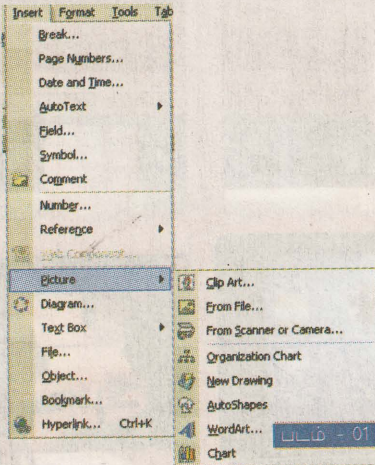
Insert Format Tools Tab

Break...
Page Numbers...
Date and Time...
AutoText
Field...
Symbol...
Comment
Number...
Reference
Web Component...
Picture
Diagram...
Text Box
File...
Object...
Bookmark...
Hyperlink... Ctrl+K

Clip Art...
From File...
From Scanner or Camera...
Organization Chart
New Drawing
AutoShapes
WordArt...
Chart

படம் - 01